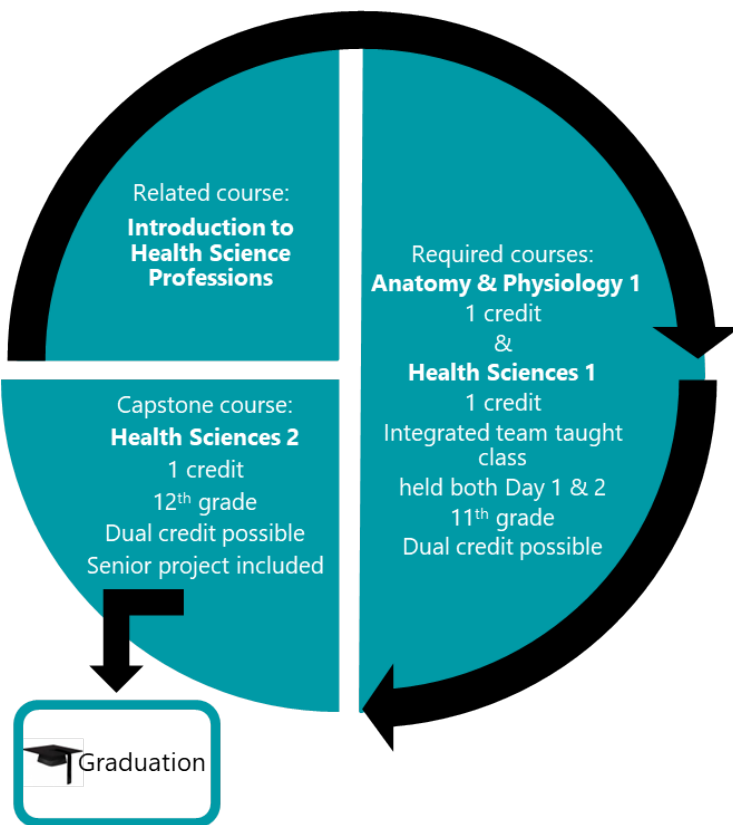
Related course:
**Introduction to Health Science Professions**

Required courses:
**Anatomy & Physiology 1**
1 credit
&
**Health Sciences 1**
1 credit
Integrated team taught class
held both Day 1 & 2
$11^{th}$ grade
Dual credit possible

Capstone course:
**Health Sciences 2**
1 credit
$12^{th}$ grade
Dual credit possible
Senior project included

Graduation